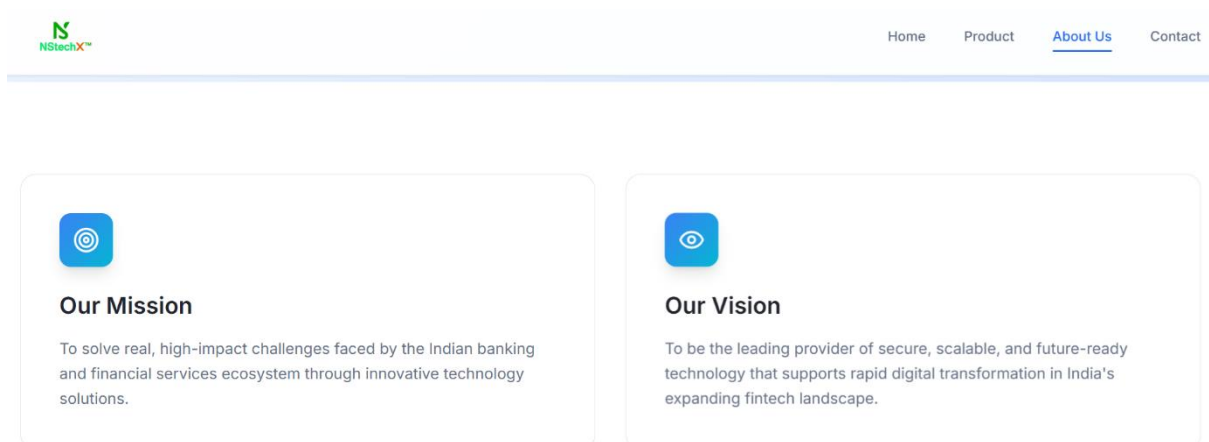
NStechX™

Home Product About Us Contact

Our Mission

To solve real, high-impact challenges faced by the Indian banking and financial services ecosystem through innovative technology solutions.

Our Vision

To be the leading provider of secure, scalable, and future-ready technology that supports rapid digital transformation in India's expanding fintech landscape.